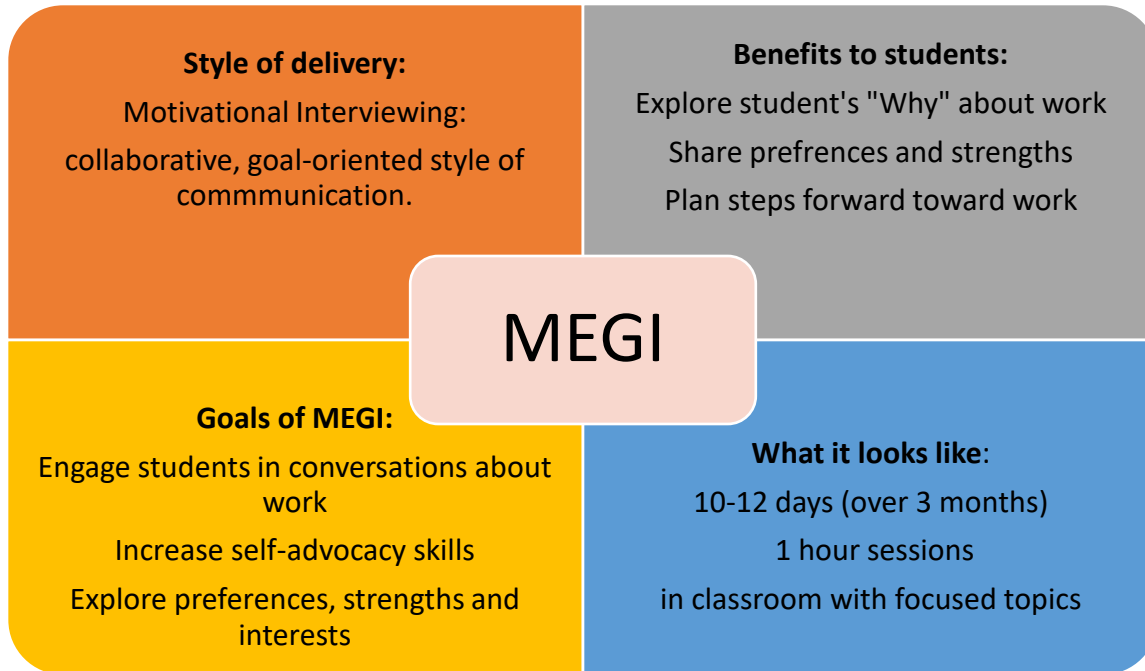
Style of delivery:

Motivational Interviewing:

collaborative, goal-oriented style of commmunication.

Benefits to students:

Explore student's "Why" about work

Share prefrences and strengths

Plan steps forward toward work

MEGI

Goals of MEGI:

Engage students in conversations about work

Increase self-advocacy skills

Explore preferences, strengths and interests

What it looks like:

10-12 days (over 3 months)

1 hour sessions

in classroom with focused topics